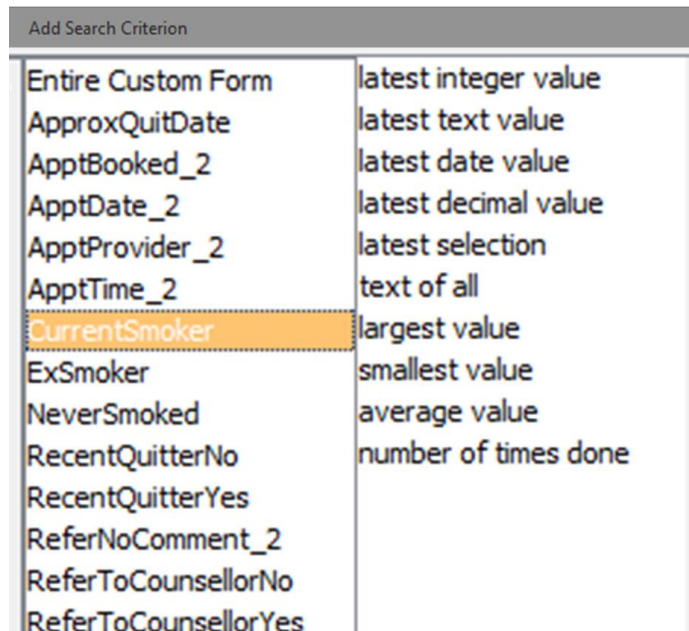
Add Search Criterion

Entire Custom Form
ApproxQuitDate
ApptBooked_2
ApptDate_2
ApptProvider_2
ApptTime_2
CurrentSmoker
ExSmoker
NeverSmoked
RecentQuitterNo
RecentQuitterYes
ReferNoComment_2
ReferToCounsellorNo
ReferToCounsellorYes

latest integer value
latest text value
latest date value
latest decimal value
latest selection
text of all
largest value
smallest value
average value
number of times done